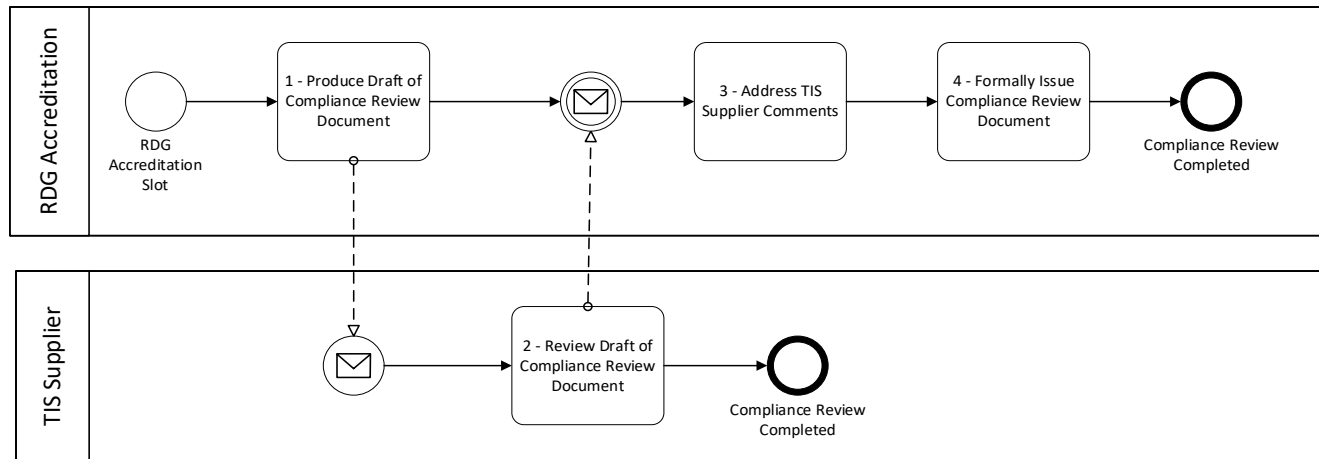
RDG Accreditation

RDG Accreditation Slot

1 - Produce Draft of Compliance Review Document

3 - Address TIS Supplier Comments

4 - Formally Issue Compliance Review Document

Compliance Review Completed

TIS Supplier

2 - Review Draft of Compliance Review Document

Compliance Review Completed